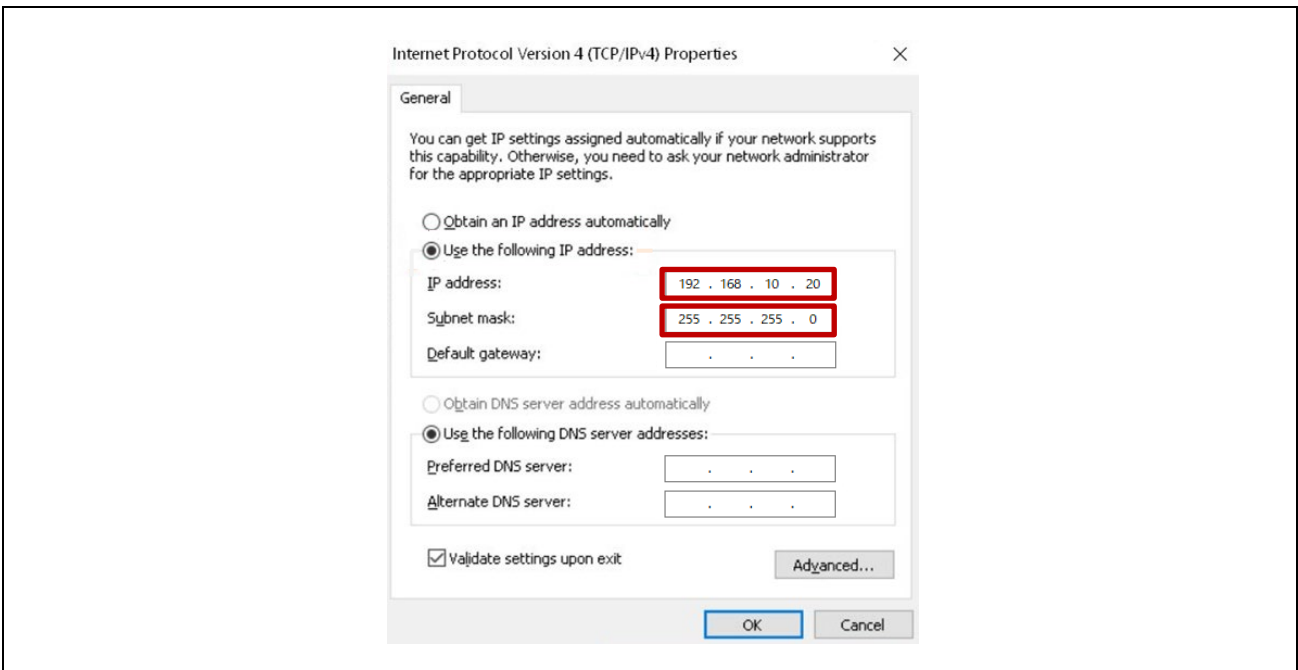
Internet Protocol Version 4 (TCP/IPv4) Properties ×

General

You can get IP settings assigned automatically if your network supports this capability. Otherwise, you need to ask your network administrator for the appropriate IP settings.

Obtain an IP address automatically

Use the following IP address:

IP address: 192 . 168 . 10 . 20

Subnet mask: 255 . 255 . 255 . 0

Default gateway: . . .

Obtain DNS server address automatically

Use the following DNS server addresses:

Preferred DNS server: . . .

Alternate DNS server: . . .

Validate settings upon exit

Advanced...

OK

Cancel